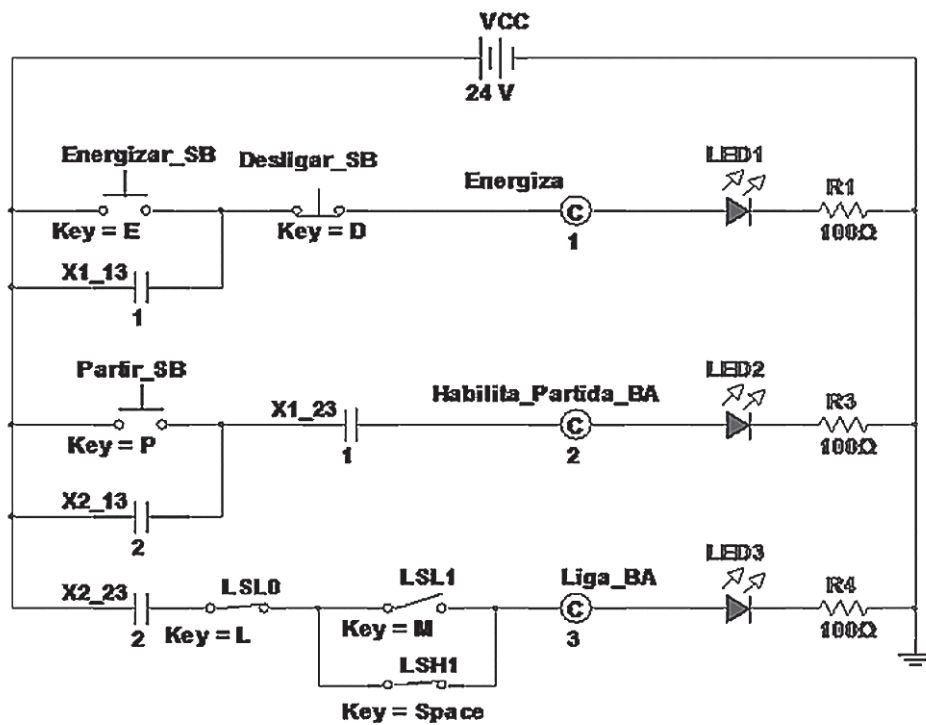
VCC
24 V

Energizar_SB
Key = E
Desligar_SB
Key = D
Energiza
C
1
LED1
R1
100Ω
X1_13
1

Partir_SB
Key = P
X1_23
1
Habilita_Partida_BA
C
2
LED2
R3
100Ω
X2_13
2

X2_23
2
LSL0
Key = L
LSL1
Key = M
LSH1
Key = Space
Liga_BA
C
3
LED3
R4
100Ω